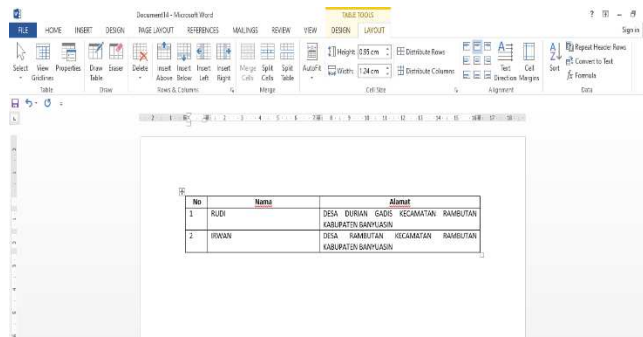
Document4 - Microsoft Word

TABLE TOOLS

? ⊡ – ⊡

FILE HOME INSERT DESIGN PAGE LAYOUT REFERENCES MAILINGS REVIEW VIEW DESIGN LAYOUT

Sign in

Select View Gridlines Properties
Table

Draw Table Eraser
Draw

Delete Insert Above Insert Below Insert Left Insert Right
Rows & Columns

Merge Cells Split Cells Split Table
Merge

AutoFit Height: 0.85 cm Width: 1.24 cm Distribute Rows Distribute Columns
Cell Size

Text Direction Cell Margins
Alignment

Sort Repeat Header Rows Convert to Text Formula
Data

| No | Nama | Alamat |
|---|---|---|
| 1 | RUDI | DESA DURIAN GADIS KECAMATAN RAMBUTAN KABUPATEN BANYUASIN |
| 2 | IRWAN | DESA RAMBUTAN KECAMATAN RAMBUTAN KABUPATEN BANYUASIN |